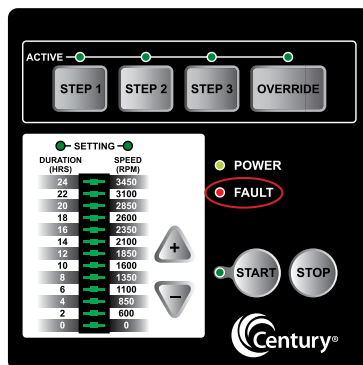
ACTIVE

STEP 1 STEP 2 STEP 3 OVERRIDE

SETTING

| DURATION (HRS) | SPEED (RPM) |
|---|---|
| 24 | 3450 |
| 22 | 3100 |
| 20 | 2850 |
| 18 | 2600 |
| 16 | 2350 |
| 14 | 2100 |
| 12 | 1850 |
| 10 | 1600 |
| 8 | 1350 |
| 6 | 1100 |
| 4 | 850 |
| 2 | 600 |
| 0 | 0 |

+

−

POWER

FAULT

START STOP

Century®